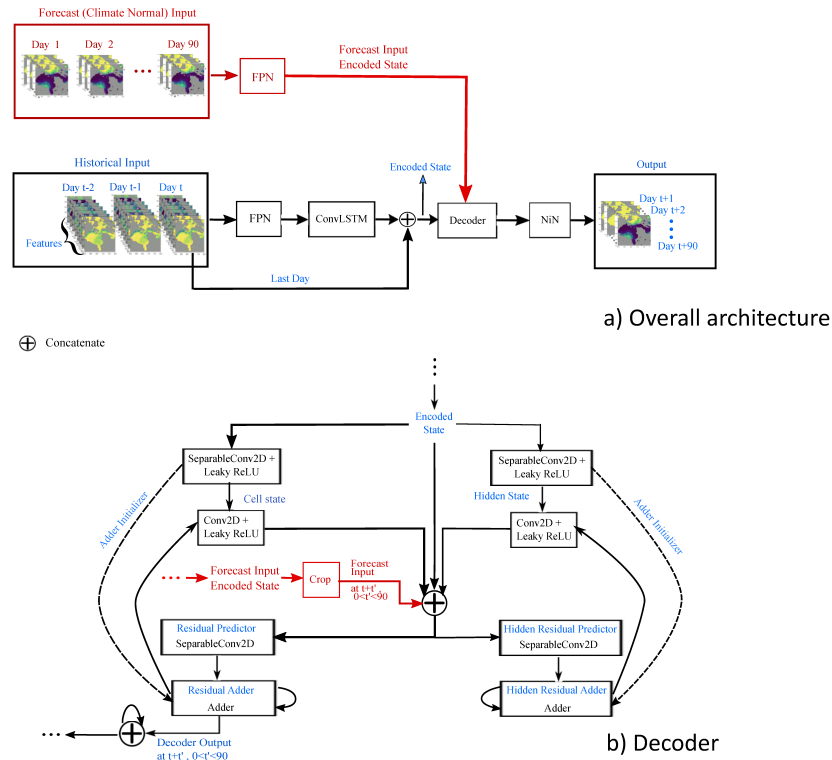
Forecast (Climate Normal) Input

Day 1 Day 2 Day 90

FPN

Forecast Input Encoded State

Historical Input

Day t-2 Day t-1 Day t

Features

FPN

ConvLSTM

Encoded State

Decoder

NiN

Output

Day t+1 Day t+2 Day t+90

Last Day

a) Overall architecture

$\oplus$ Concatenate

Encoded State

SeparableConv2D + Leaky ReLU

SeparableConv2D + Leaky ReLU

Adder Initializer

Cell state

Hidden State

Adder Initializer

Conv2D + Leaky ReLU

Conv2D + Leaky ReLU

Forecast Input Encoded State

Crop

Forecast Input at t+t', 0<t'<90

Residual Predictor SeparableConv2D

Hidden Residual Predictor SeparableConv2D

Residual Adder Adder

Hidden Residual Adder Adder

Decoder Output at t+t', 0<t'<90

b) Decoder